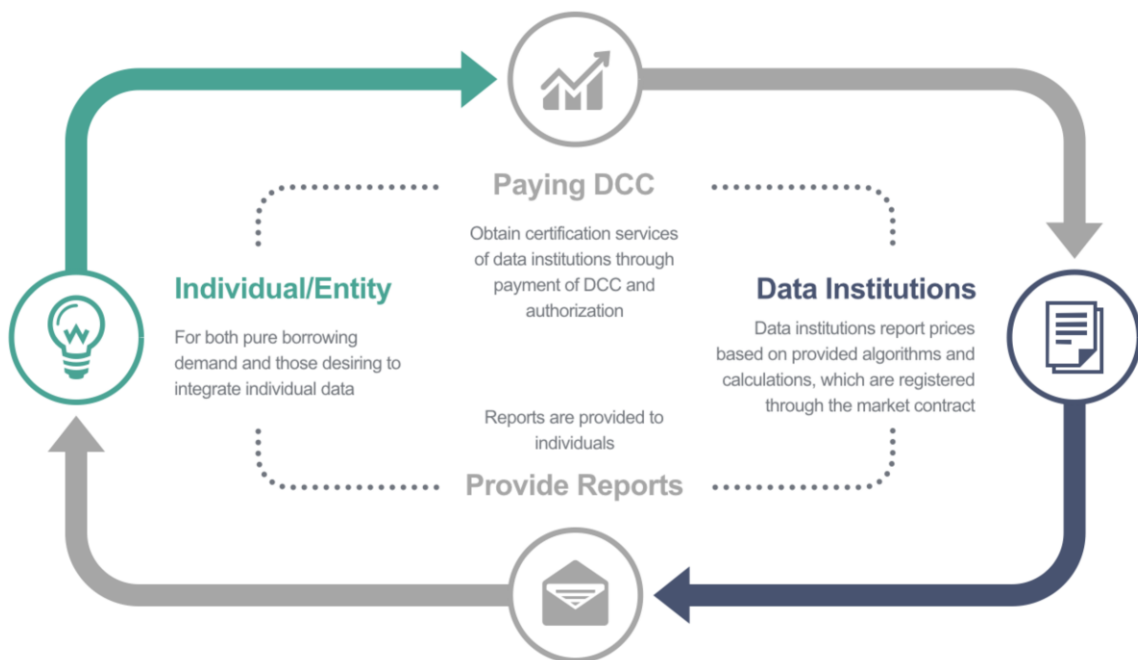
Paying DCC

Obtain certification services of data institutions through payment of DCC and authorization

Individual/Entity

For both pure borrowing demand and those desiring to integrate individual data

Data Institutions

Data institutions report prices based on provided algorithms and calculations, which are registered through the market contract

Reports are provided to individuals

Provide Reports